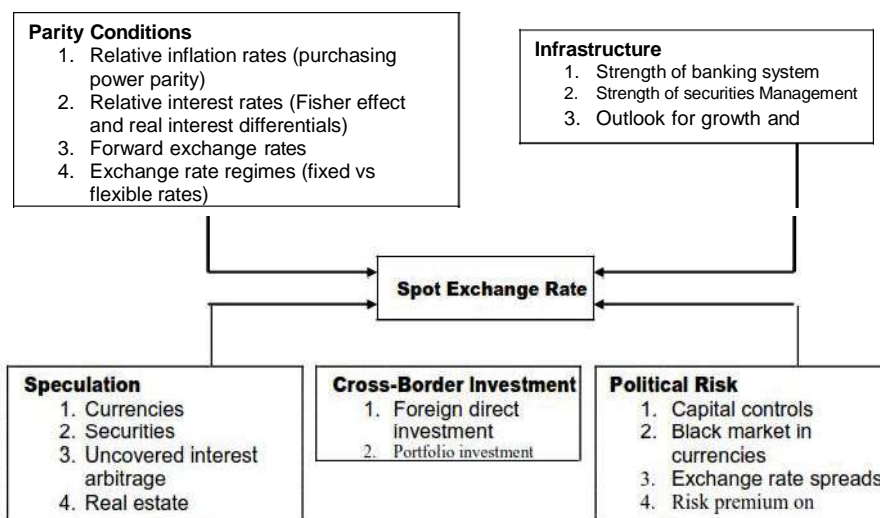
**Parity Conditions**
1. Relative inflation rates (purchasing power parity)
2. Relative interest rates (Fisher effect and real interest differentials)
3. Forward exchange rates
4. Exchange rate regimes (fixed vs flexible rates)

**Infrastructure**
1. Strength of banking system
2. Strength of securities Management
3. Outlook for growth and

**Spot Exchange Rate**

**Speculation**
1. Currencies
2. Securities
3. Uncovered interest arbitrage
4. Real estate

**Cross-Border Investment**
1. Foreign direct investment
2. Portfolio investment

**Political Risk**
1. Capital controls
2. Black market in currencies
3. Exchange rate spreads
4. Risk premium on